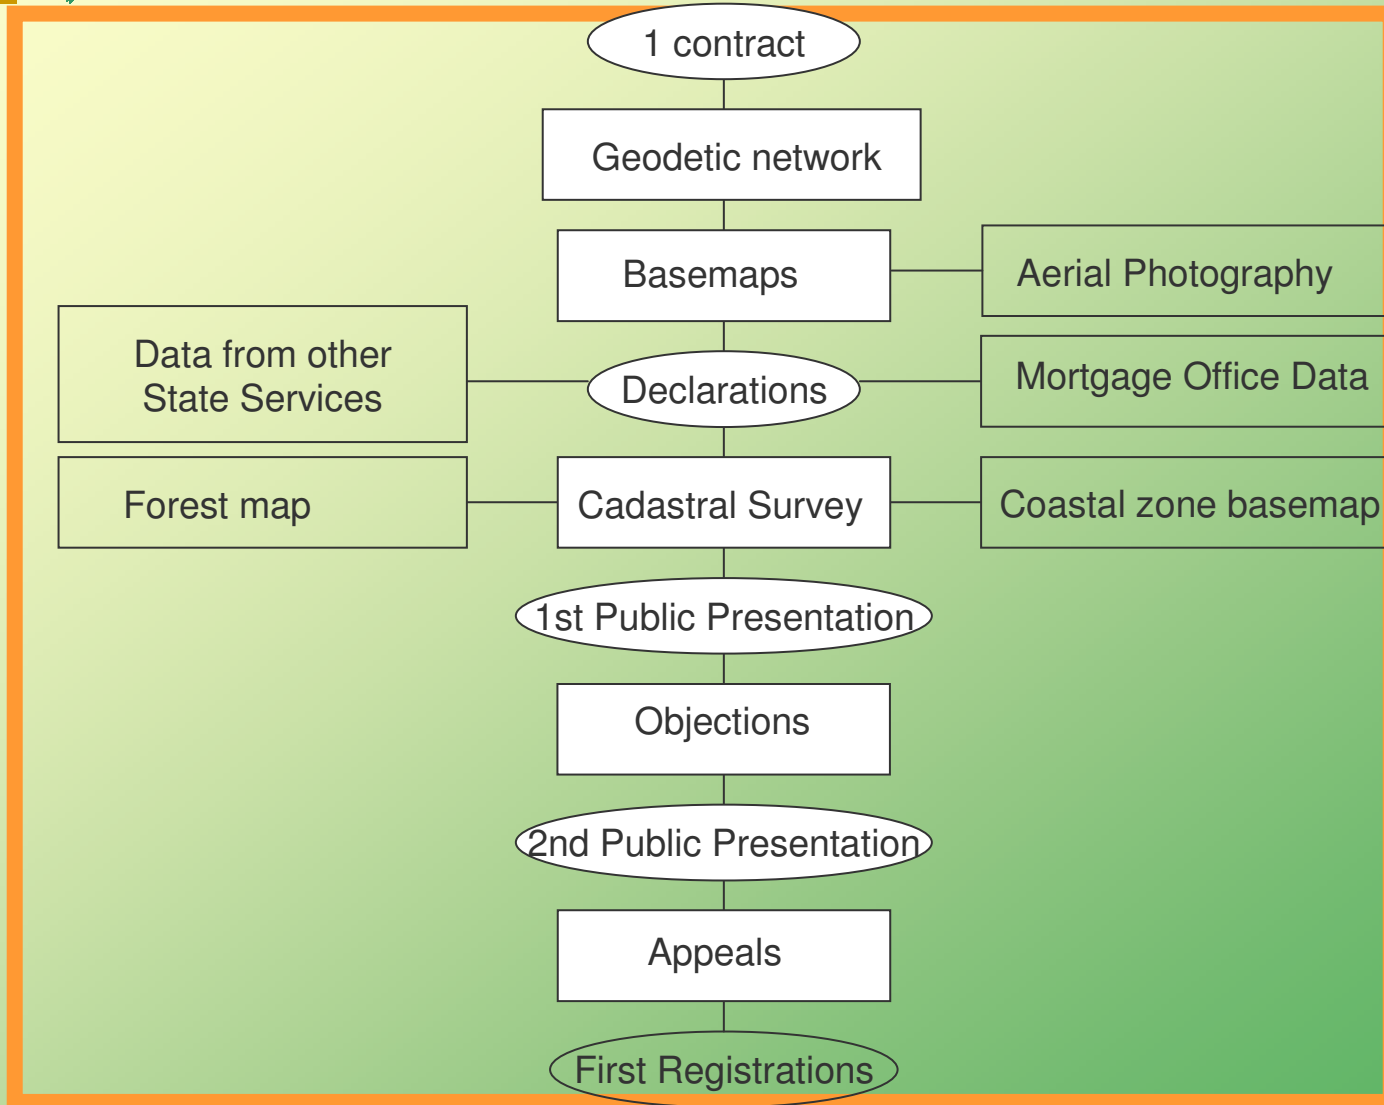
1 contract

Geodetic network

Basemaps

Aerial Photography

Data from other State Services

Declarations

Mortgage Office Data

Forest map

Cadastral Survey

Coastal zone basemap

1st Public Presentation

Objections

2nd Public Presentation

Appeals

First Registrations